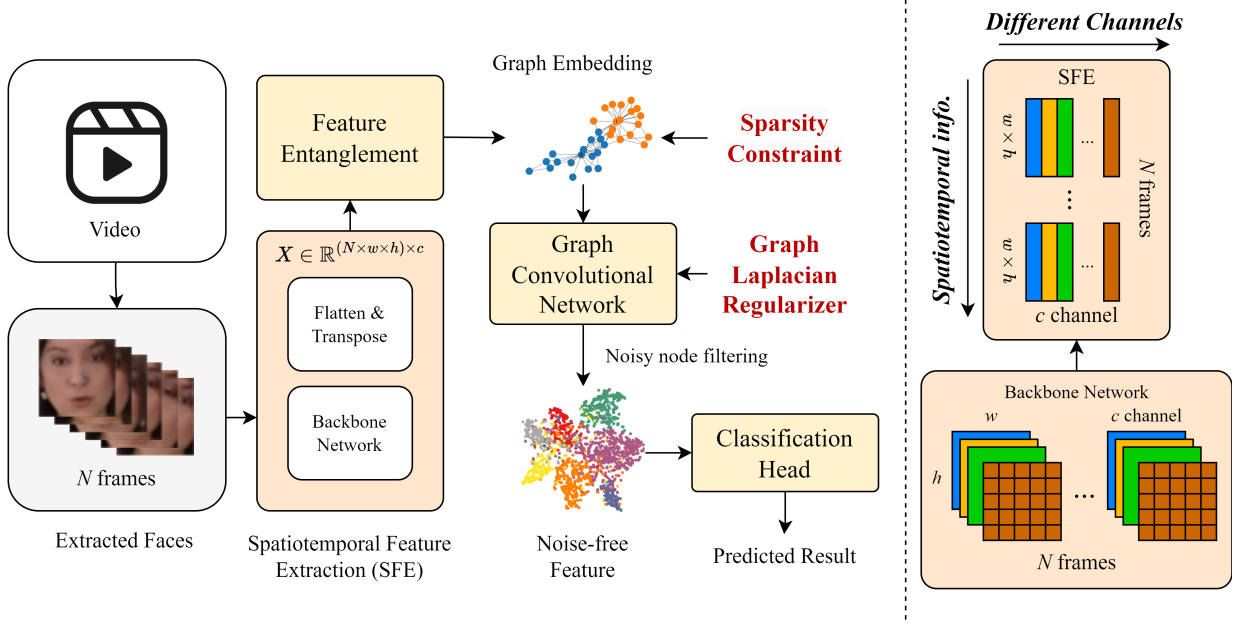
Video

$N$ frames

Extracted Faces

$X \in \mathbb{R}^{(N\times w\times h)\times c}$

Flatten & Transpose

Backbone Network

Spatiotemporal Feature Extraction (SFE)

Feature Entanglement

Graph Embedding

Sparsity Constraint

Graph Convolutional Network

Graph Laplacian Regularizer

Noisy node filtering

Noise-free Feature

Classification Head

Predicted Result

Different Channels

Spatiotemporal info.

SFE

$w\times h$

...

$w\times h$

...

$N$ frames

$c$ channel

Backbone Network

$w$

$c$ channel

$h$

...

$N$ frames